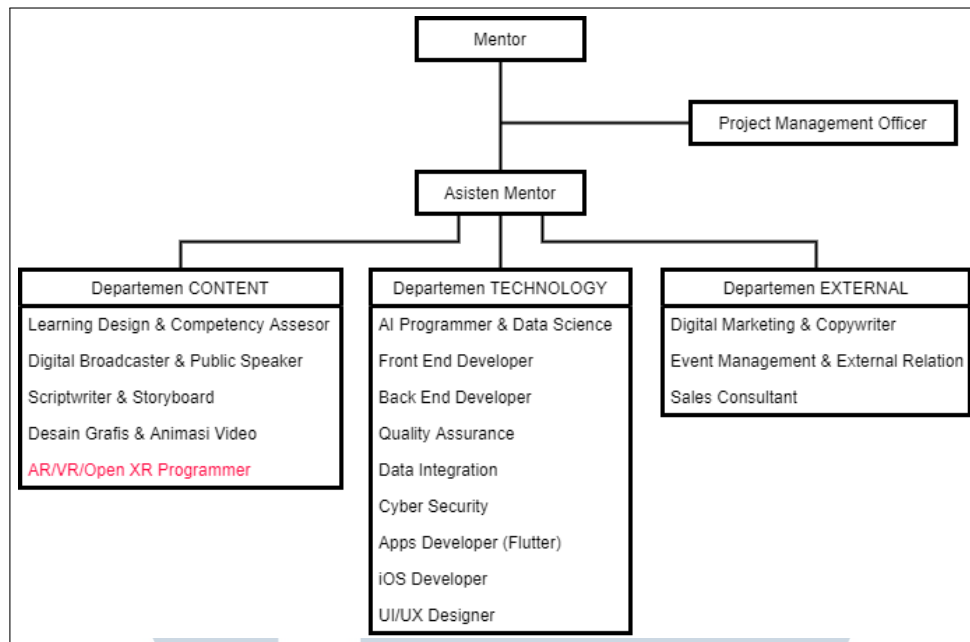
Mentor

Project Management Officer

Asisten Mentor

Departemen CONTENT

Learning Design & Competency Assesor

Digital Broadcaster & Public Speaker

Scriptwriter & Storyboard

Desain Grafis & Animasi Video

AR/VR/Open XR Programmer

Departemen TECHNOLOGY

AI Programmer & Data Science

Front End Developer

Back End Developer

Quality Assurance

Data Integration

Cyber Security

Apps Developer (Flutter)

iOS Developer

UI/UX Designer

Departemen EXTERNAL

Digital Marketing & Copywriter

Event Management & External Relation

Sales Consultant